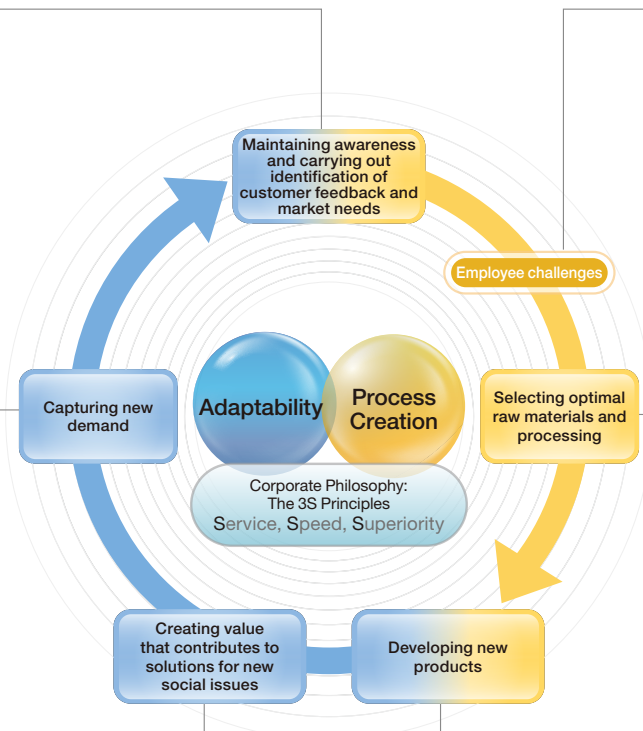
Maintaining awareness and carrying out identification of customer feedback and market needs

Employee challenges

Selecting optimal raw materials and processing

Developing new products

Creating value that contributes to solutions for new social issues

Capturing new demand

Adaptability

Process Creation

Corporate Philosophy: The 3S Principles
Service, Speed, Superiority